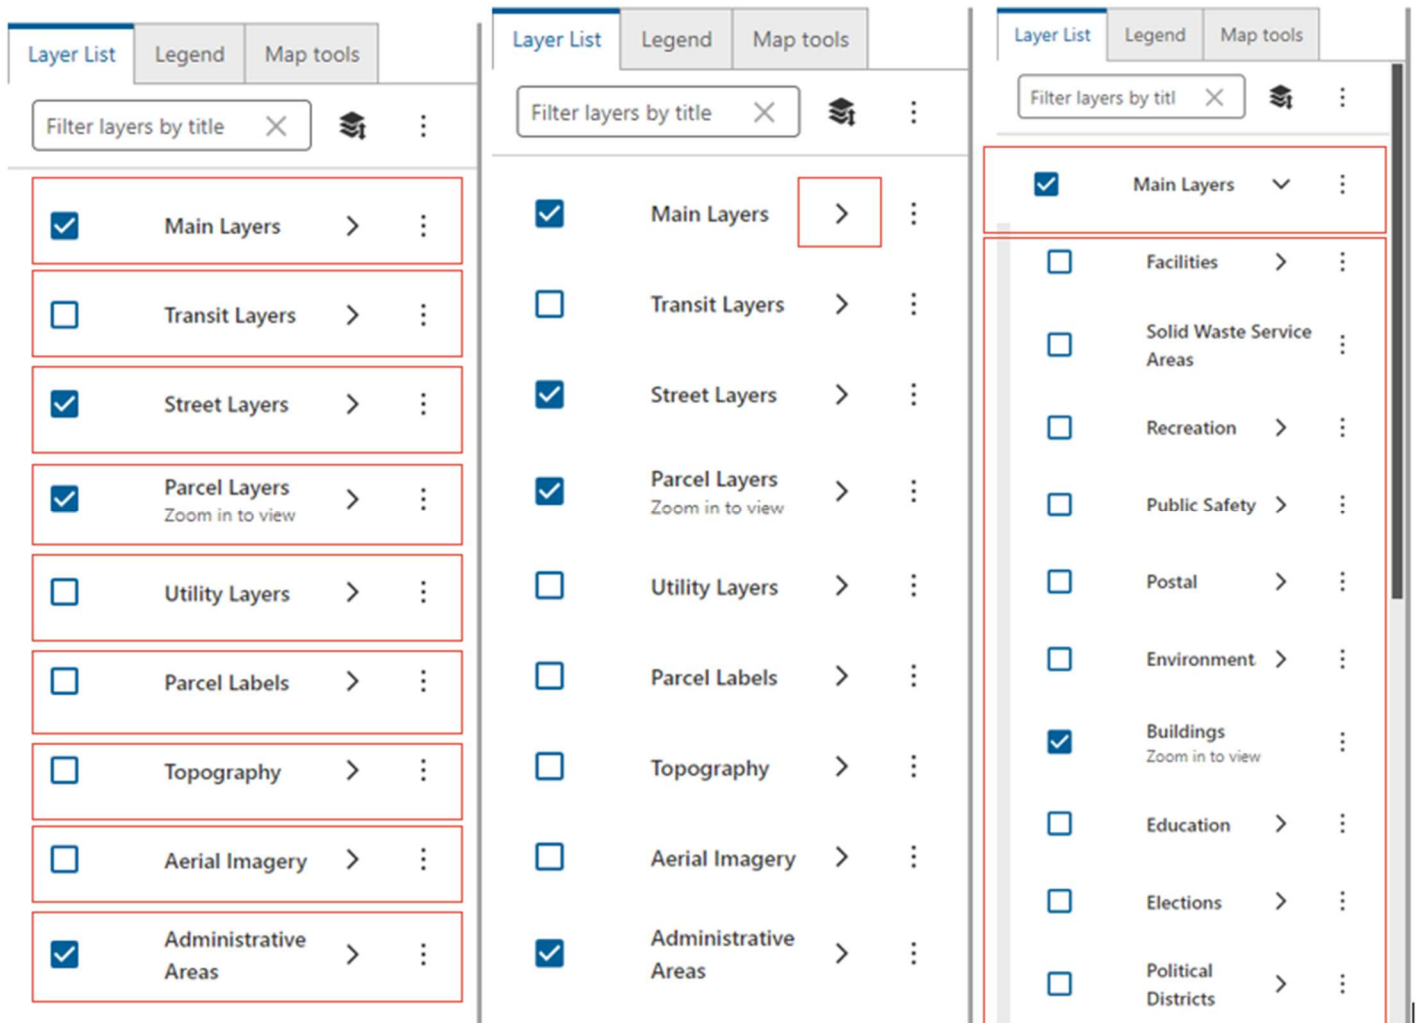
Layer List | Legend | Map tools

Filter layers by title

Main Layers

Transit Layers

Street Layers

Parcel Layers
Zoom in to view

Utility Layers

Parcel Labels

Topography

Aerial Imagery

Administrative Areas

Layer List | Legend | Map tools

Filter layers by title

Main Layers

Transit Layers

Street Layers

Parcel Layers
Zoom in to view

Utility Layers

Parcel Labels

Topography

Aerial Imagery

Administrative Areas

Layer List | Legend | Map tools

Filter layers by titl

Main Layers

Facilities

Solid Waste Service Areas

Recreation

Public Safety

Postal

Environment

Buildings
Zoom in to view

Education

Elections

Political Districts